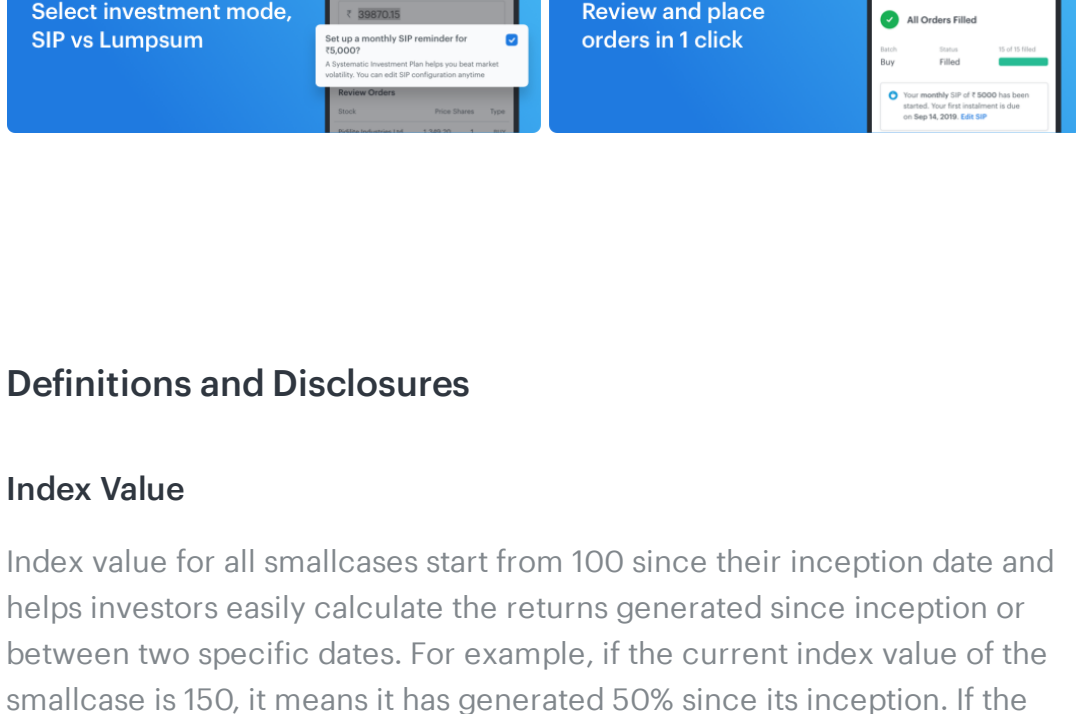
Select investment mode, SIP vs Lumpsum

₹ 39870.15

Set up a monthly SIP reminder for ₹5,000?

A Systematic Investment Plan helps you beat market volatility. You can edit SIP configuration anytime

Review Orders

Stock Price Shares Type

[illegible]

Review and place orders in 1 click

All Orders Filled

Batch Status 15 of 15 filled

Buy Filled

Your monthly SIP of ₹ 5000 has been started. Your first instalment is due on Sep 14, 2019. Edit SIP

Definitions and Disclosures

Index Value

Index value for all smallcases start from 100 since their inception date and helps investors easily calculate the returns generated since inception or between two specific dates. For example, if the current index value of the smallcase is 150, it means it has generated 50% since its inception. If the